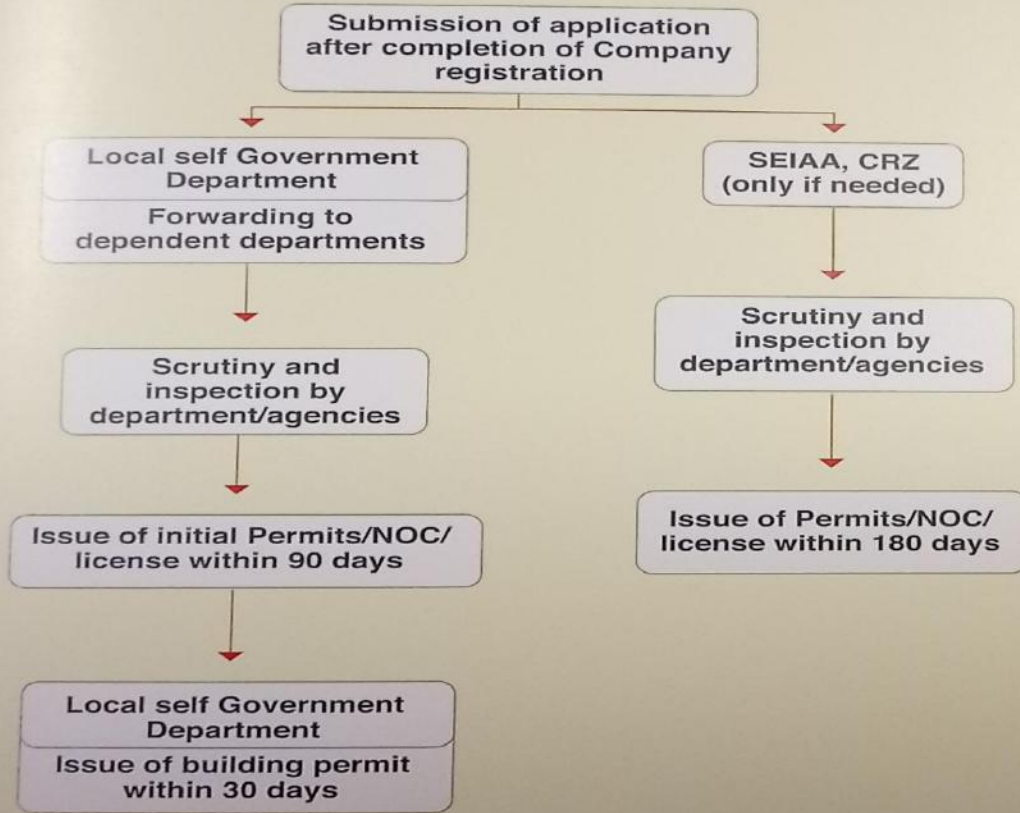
Submission of application after completion of Company registration

Local self Government Department

Forwarding to dependent departments

Scrutiny and inspection by department/agencies

Issue of initial Permits/NOC/ license within 90 days

Local self Government Department

Issue of building permit within 30 days

SEIAA, CRZ (only if needed)

Scrutiny and inspection by department/agencies

Issue of Permits/NOC/ license within 180 days